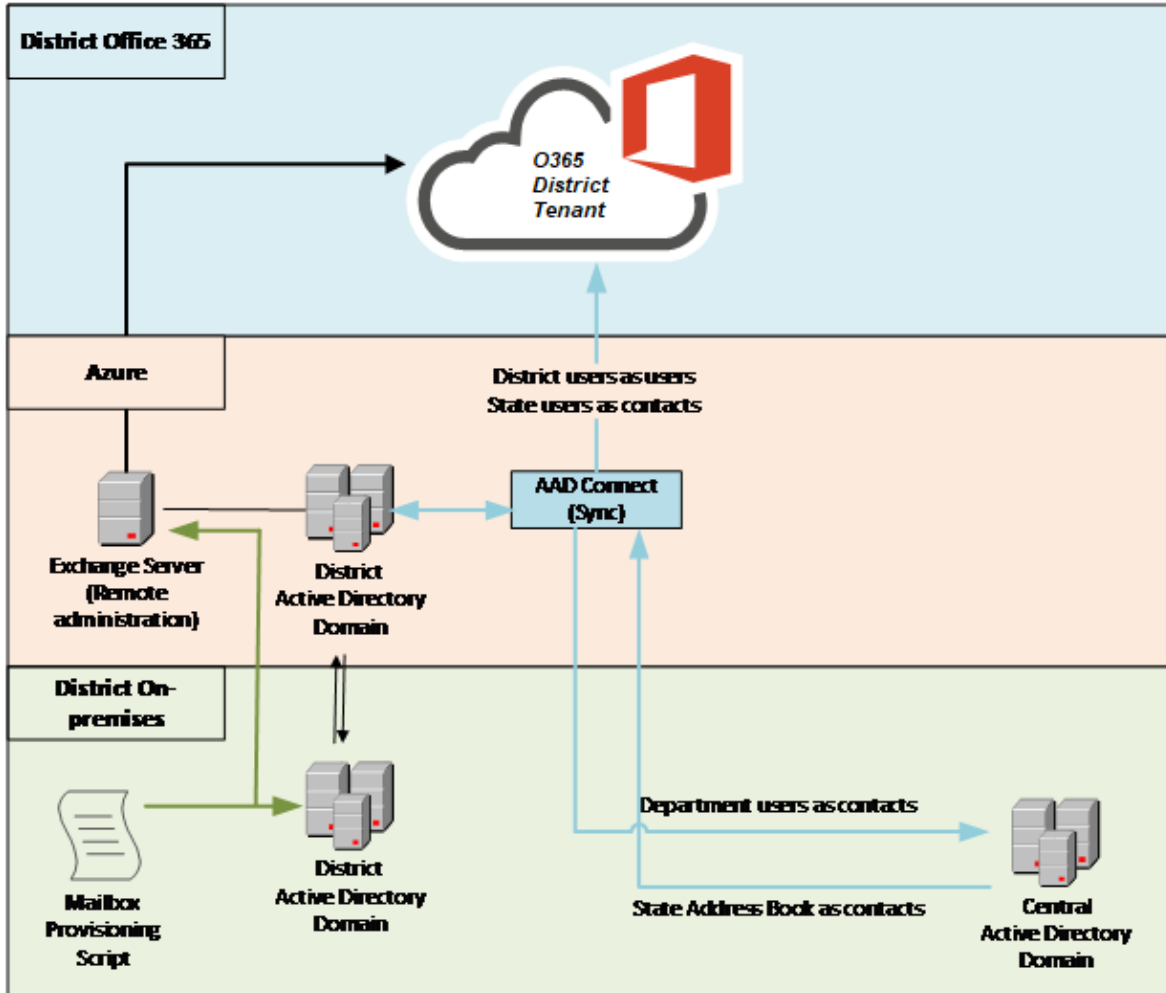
District Office 365

O365 District Tenant

Azure

District users as users
State users as contacts

AAD Connect (Sync)

Exchange Server (Remote administration)

District Active Directory Domain

District On-premises

Department users as contacts

Mailbox Provisioning Script

District Active Directory Domain

State Address Book as contacts

Central Active Directory Domain